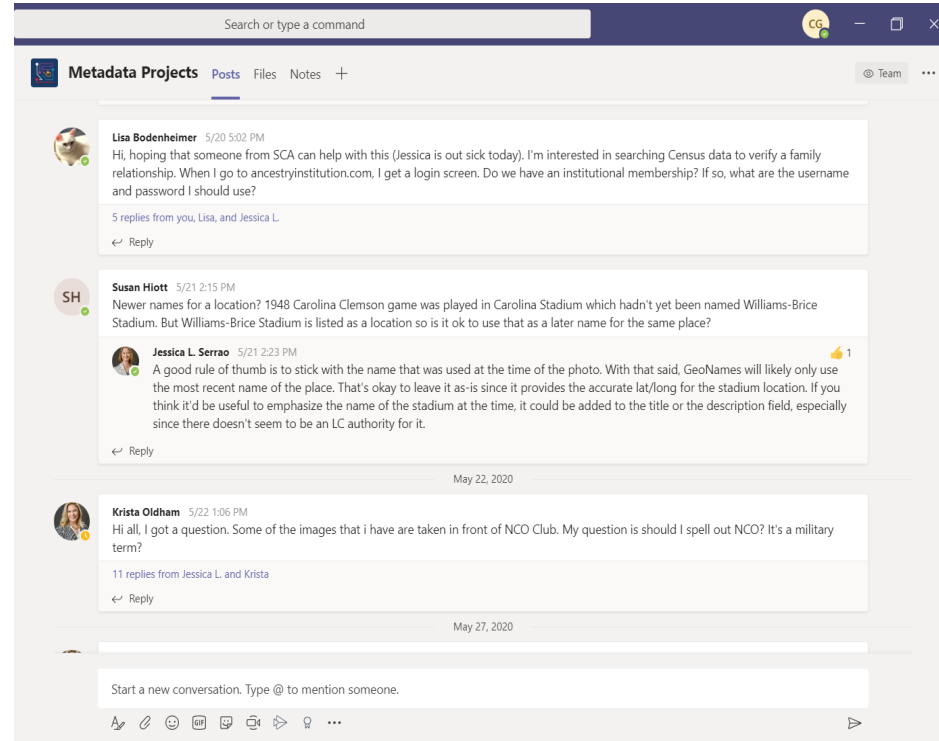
Search or type a command

CG

Metadata Projects Posts Files Notes +

Team ···

Lisa Bodenheimer 5/20 5:02 PM
Hi, hoping that someone from SCA can help with this (Jessica is out sick today). I'm interested in searching Census data to verify a family relationship. When I go to ancestryinstitution.com, I get a login screen. Do we have an institutional membership? If so, what are the username and password I should use?

5 replies from you, Lisa, and Jessica L.

Reply

SH

Susan Hiott 5/21 2:15 PM
Newer names for a location? 1948 Carolina Clemson game was played in Carolina Stadium which hadn't yet been named Williams-Brice Stadium. But Williams-Brice Stadium is listed as a location so is it ok to use that as a later name for the same place?

Jessica L. Serrao 5/21 2:23 PM
A good rule of thumb is to stick with the name that was used at the time of the photo. With that said, GeoNames will likely only use the most recent name of the place. That's okay to leave it as-is since it provides the accurate lat/long for the stadium location. If you think it'd be useful to emphasize the name of the stadium at the time, it could be added to the title or the description field, especially since there doesn't seem to be an LC authority for it.

1

Reply

May 22, 2020

Krista Oldham 5/22 1:06 PM
Hi all, I got a question. Some of the images that i have are taken in front of NCO Club. My question is should I spell out NCO? It's a military term?

11 replies from Jessica L. and Krista

Reply

May 27, 2020

Start a new conversation. Type @ to mention someone.

GIF ···